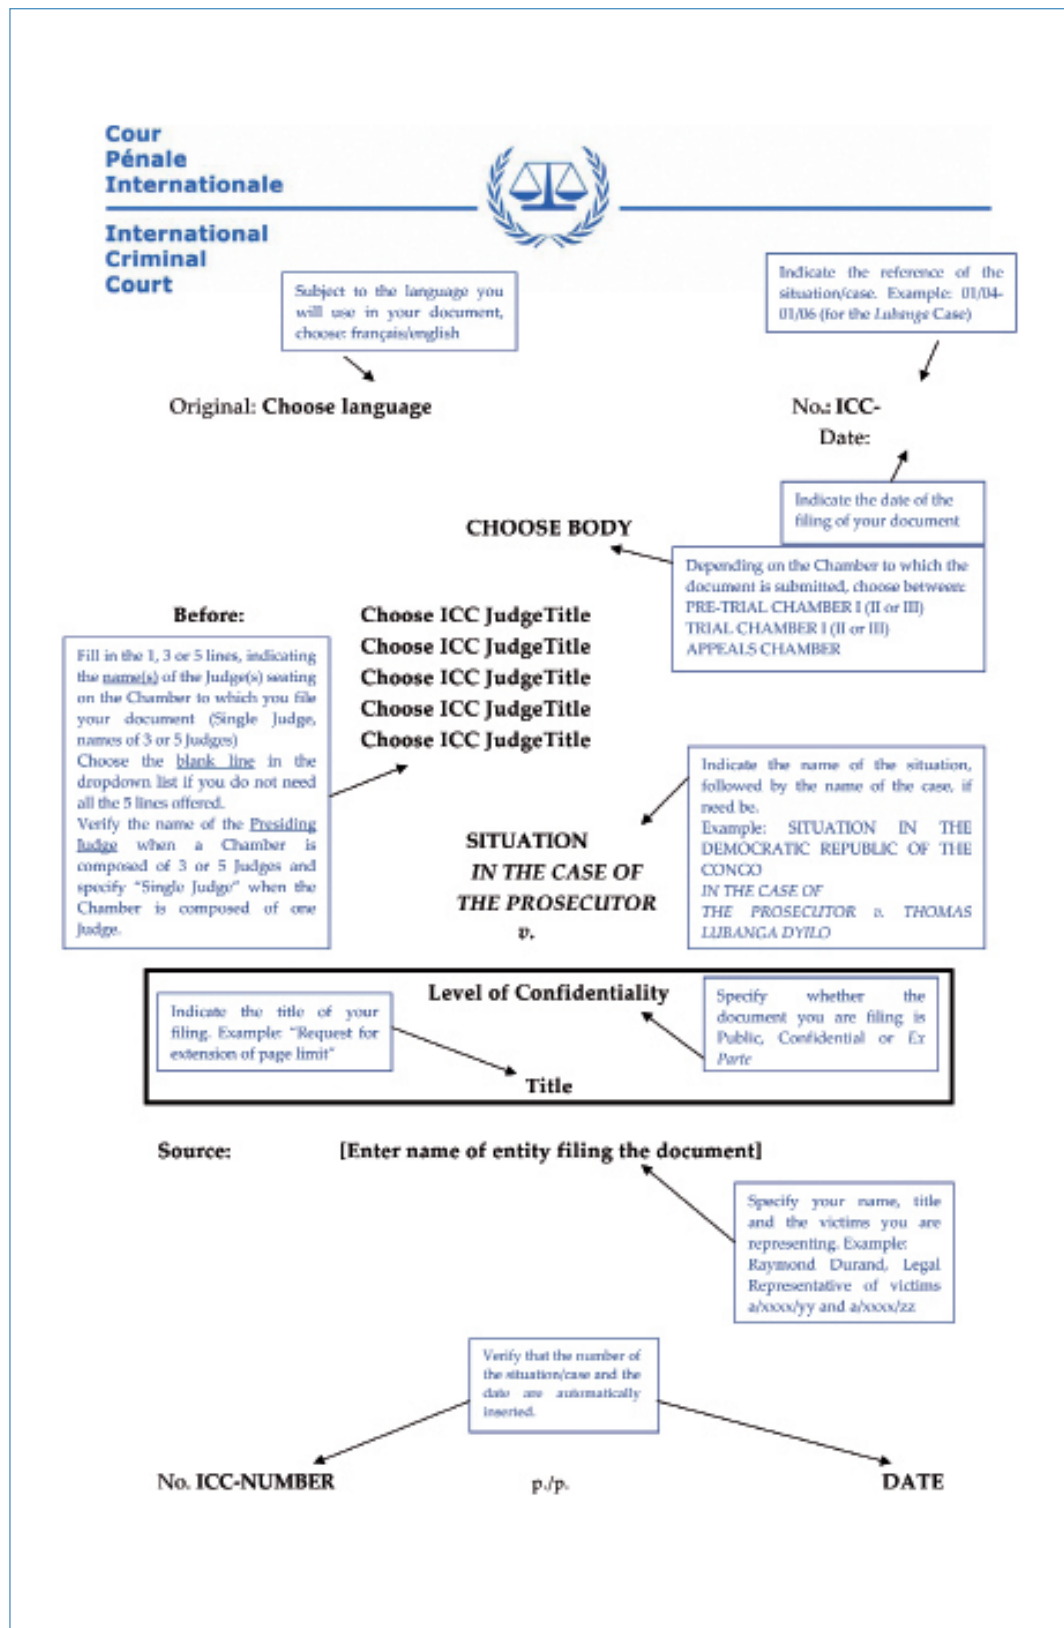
Cour
Pénale
Internationale

International
Criminal
Court

Subject to the language you will use in your document, choose: français/english

Indicate the reference of the situation/case. Example: 01/04-01/06 (for the Lubanga Case)

Original: Choose language

No.: ICC-

Date:

Indicate the date of the filing of your document

CHOOSE BODY

Depending on the Chamber to which the document is submitted, choose between: PRE-TRIAL CHAMBER I (II or III) TRIAL CHAMBER I (II or III) APPEALS CHAMBER

Before:

Fill in the 1, 3 or 5 lines, indicating the name(s) of the Judge(s) seating on the Chamber to which you file your document (Single Judge, names of 3 or 5 Judges) Choose the blank line in the dropdown list if you do not need all the 5 lines offered. Verify the name of the Presiding Judge when a Chamber is composed of 3 or 5 Judges and specify "Single Judge" when the Chamber is composed of one Judge.

Choose ICC JudgeTitle
Choose ICC JudgeTitle
Choose ICC JudgeTitle
Choose ICC JudgeTitle
Choose ICC JudgeTitle

Indicate the name of the situation, followed by the name of the case, if need be. Example: SITUATION IN THE DEMOCRATIC REPUBLIC OF THE CONGO IN THE CASE OF THE PROSECUTOR v. THOMAS LUBANGA DYILO

SITUATION
IN THE CASE OF
THE PROSECUTOR
v.

Indicate the title of your filing. Example: "Request for extension of page limit"

Level of Confidentiality

Specify whether the document you are filing is Public, Confidential or Ex Parte

Title

Source: [Enter name of entity filing the document]

Specify your name, title and the victims you are representing. Example: Raymond Durand, Legal Representative of victims a/xxxx/yy and a/xxxx/zz

Verify that the number of the situation/case and the date are automatically inserted.

No. ICC-NUMBER p./p. DATE